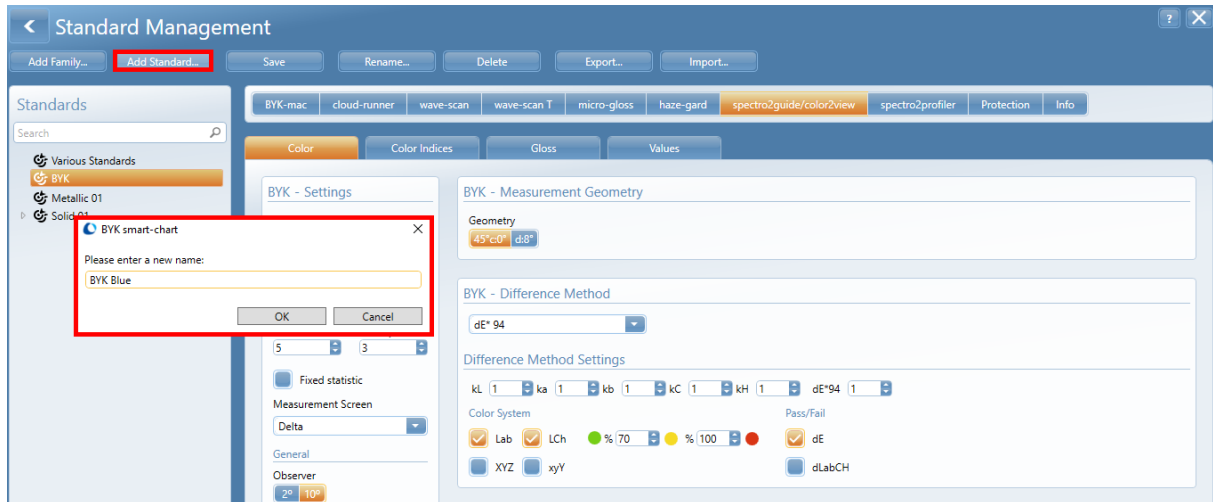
Standard Management

Add Family... Add Standard... Save Rename... Delete Export... Import...

Standards

Search

Various Standards
BYK
Metallic 01
Solid 01

BYK smart-chart

Please enter a new name:

BYK Blue

OK Cancel

BYK-mac cloud-runner wave-scan wave-scan T micro-gloss haze-gard spectro2guide/color2view spectro2profiler Protection Info

Color Color Indices Gloss Values

BYK - Settings

5 3

Fixed statistic

Measurement Screen

Delta

General

Observer

2° 10°

BYK - Measurement Geometry

Geometry

45°c0° d:8°

BYK - Difference Method

dE* 94

Difference Method Settings

kL 1 ka 1 kb 1 kC 1 kH 1 dE*94 1

Color System

Lab LCh % 70 % 100

XYZ xyY

Pass/Fail

dE

dLabCH